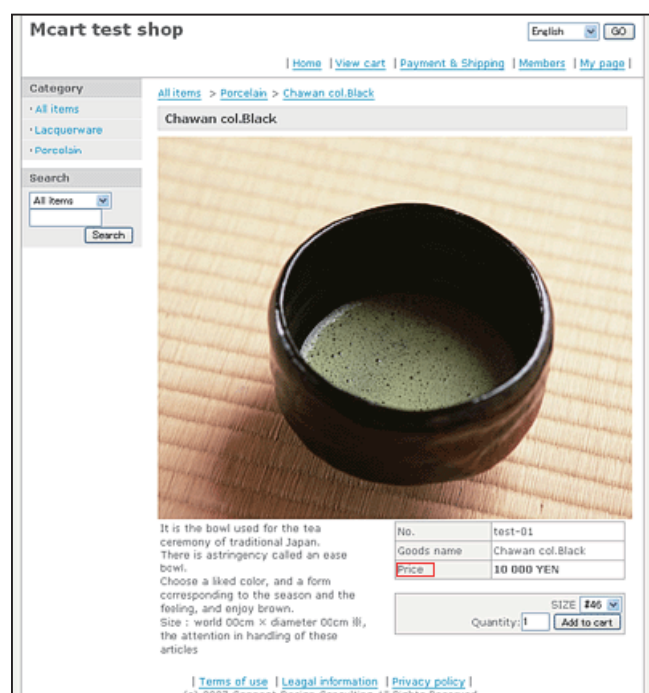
Mcart test shop

English GO

| Home | View cart | Payment & Shipping | Members | My page |

Category
· All items
· Lacquerware
· Porcelain

Search
All items
Search

All items > Porcelain > Chawan col.Black

Chawan col.Black

It is the bowl used for the tea ceremony of traditional Japan. There is astringency called an ease bowl. Choose a liked color, and a form corresponding to the season and the feeling, and enjoy brown. Size : world 00cm × diameter 00cm ※, the attention in handling of these articles

| No. | test-01 |
|---|---|
| Goods name | Chawan col.Black |
| Price | 10 000 YEN |

SIZE #46
Quantity: 1 Add to cart

| Terms of use | Leagal information | Privacy policy |

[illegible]